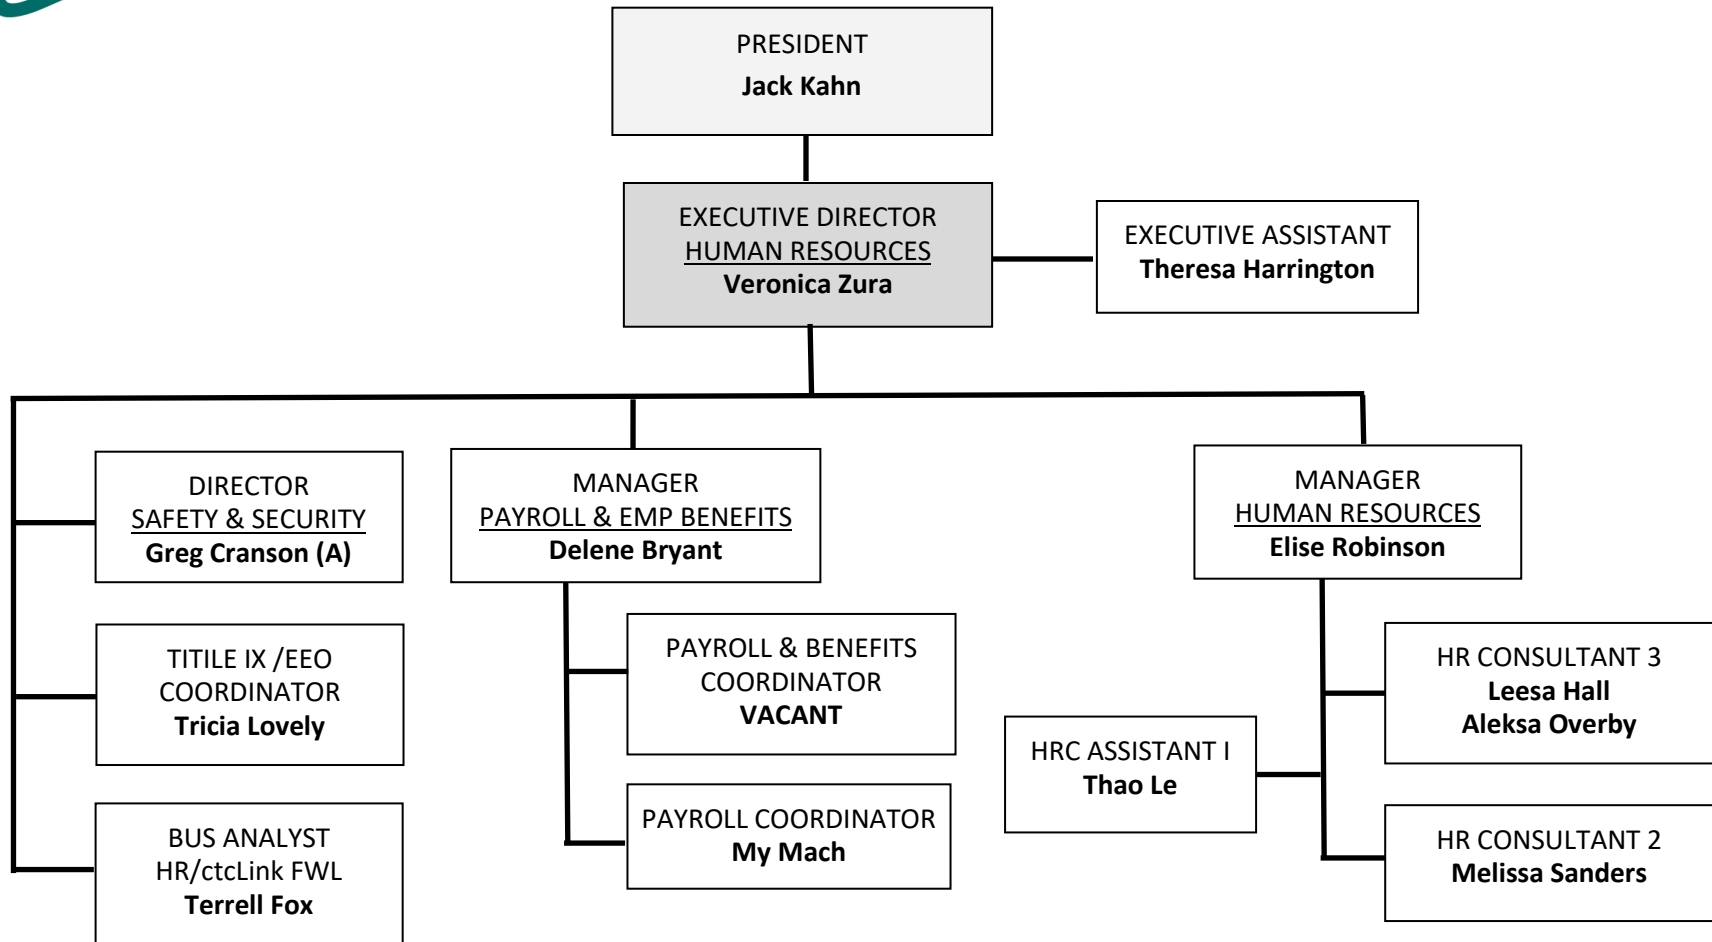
PRESIDENT
**Jack Kahn**

EXECUTIVE DIRECTOR
HUMAN RESOURCES
**Veronica Zura**

EXECUTIVE ASSISTANT
**Theresa Harrington**

DIRECTOR
SAFETY & SECURITY
**Greg Cranson (A)**

TITILE IX /EEO
COORDINATOR
**Tricia Lovely**

BUS ANALYST
HR/ctcLink FWL
**Terrell Fox**

MANAGER
PAYROLL & EMP BENEFITS
**Delene Bryant**

PAYROLL & BENEFITS
COORDINATOR
**VACANT**

PAYROLL COORDINATOR
**My Mach**

MANAGER
HUMAN RESOURCES
**Elise Robinson**

HR CONSULTANT 3
**Leesa Hall**
**Aleksa Overby**

HRC ASSISTANT I
**Thao Le**

HR CONSULTANT 2
**Melissa Sanders**